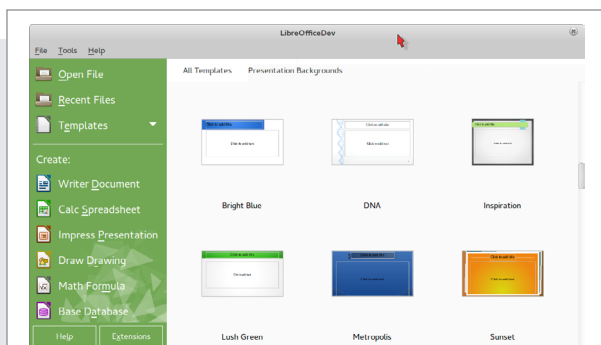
LibreOfficeDev

File Tools Help

Open File

Recent Files

Templates

Create:

Writer Document

Calc Spreadsheet

Impress Presentation

Draw Drawing

Math Formula

Base Database

Help

Extensions

All Templates Presentation Backgrounds

Bright Blue

DNA

Inspiration

Lush Green

Metropolis

Sunset